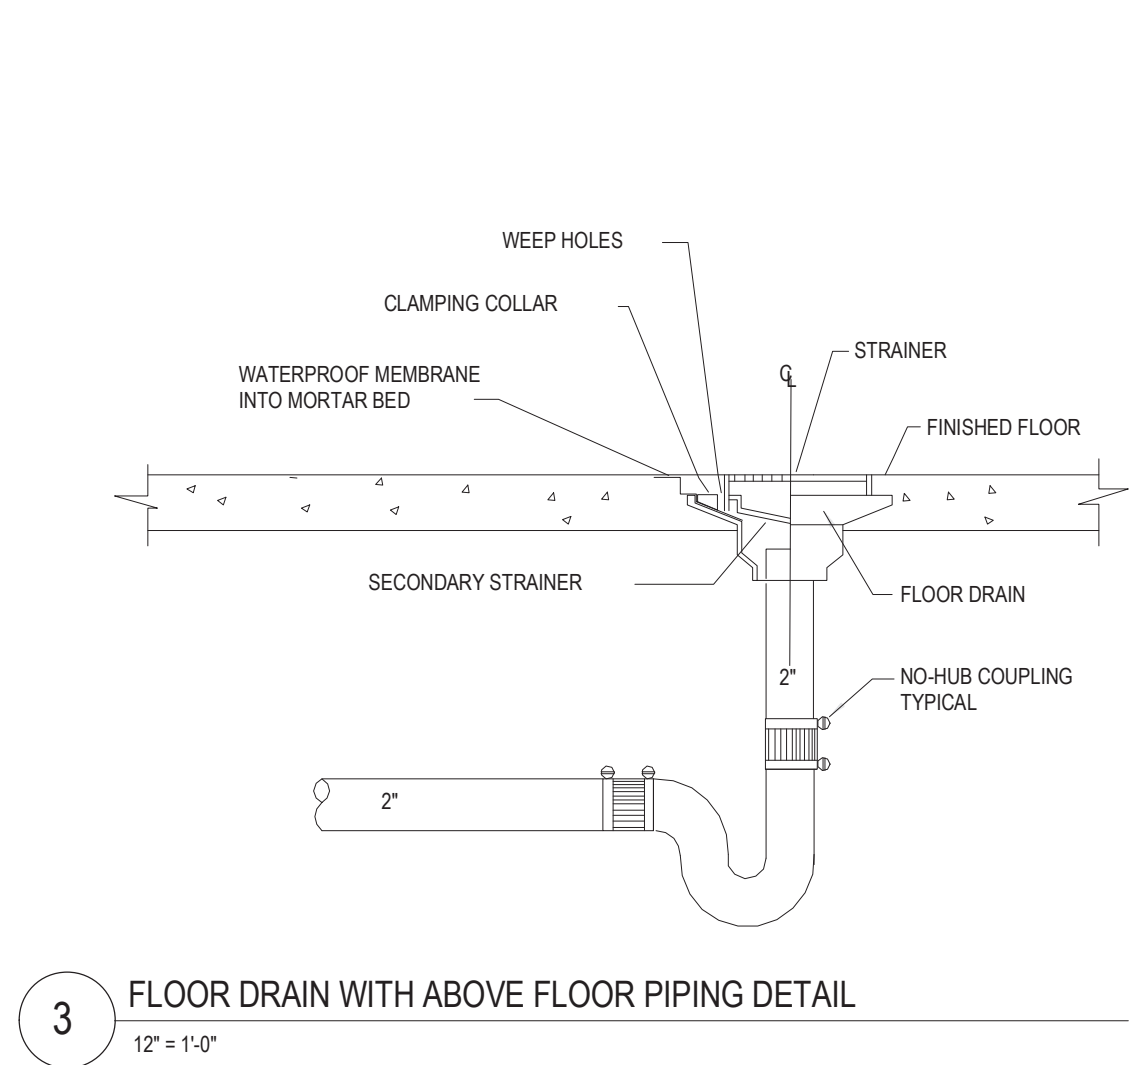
WEEP HOLES

CLAMPING COLLAR

STRAINER

WATERPROOF MEMBRANE INTO MORTAR BED

$C_L$

FINISHED FLOOR

SECONDARY STRAINER

FLOOR DRAIN

2"

NO-HUB COUPLING TYPICAL

2"

3

FLOOR DRAIN WITH ABOVE FLOOR PIPING DETAIL

12" = 1'-0"